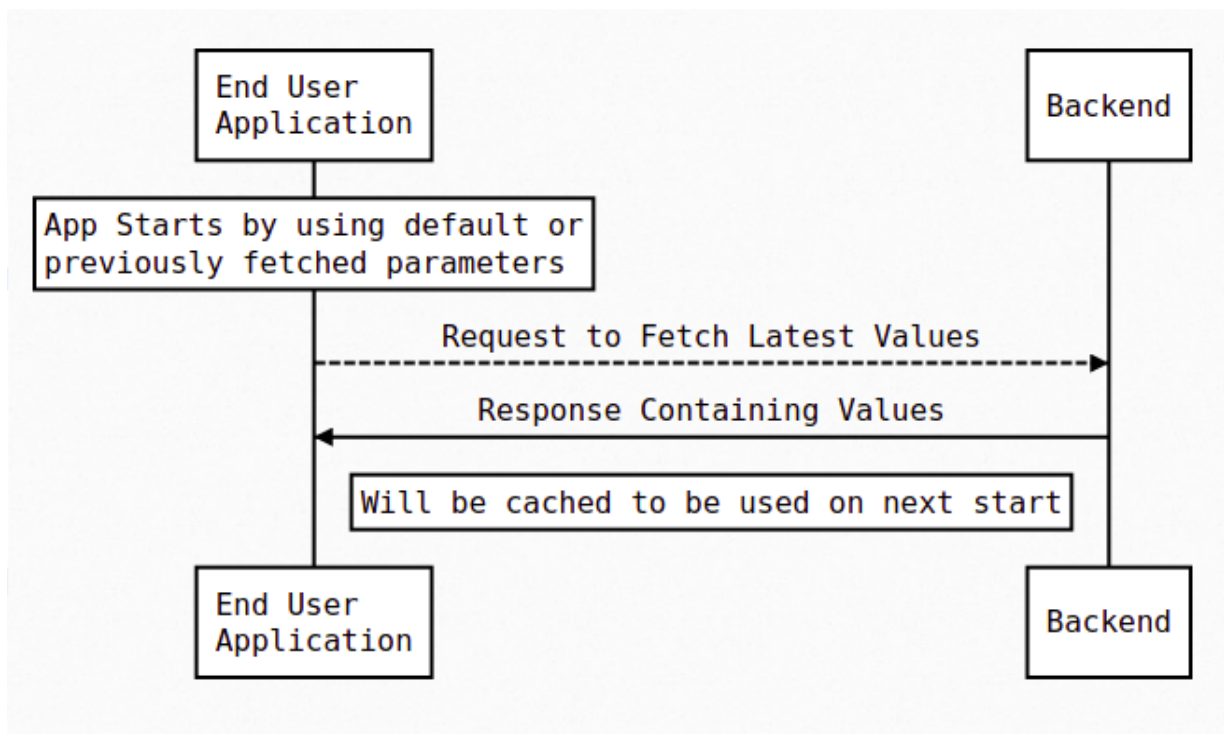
End User Application

Backend

App Starts by using default or previously fetched parameters

Request to Fetch Latest Values

Response Containing Values

Will be cached to be used on next start

End User Application

Backend